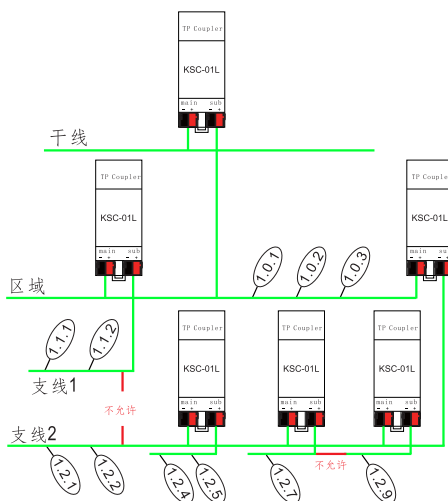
TP Coupler
KSC-01L
main sub
干线
TP Coupler
KSC-01L
main sub
TP Coupler
KSC-01L
main sub
1.0.1
1.0.2
1.0.3
区域
1.1.1
1.1.2
支线1
不允许
支线2
TP Coupler
KSC-01L
main sub
TP Coupler
KSC-01L
main sub
TP Coupler
KSC-01L
main sub
1.2.1
1.2.2
1.2.4
1.2.5
1.2.7
不允许
1.2.9